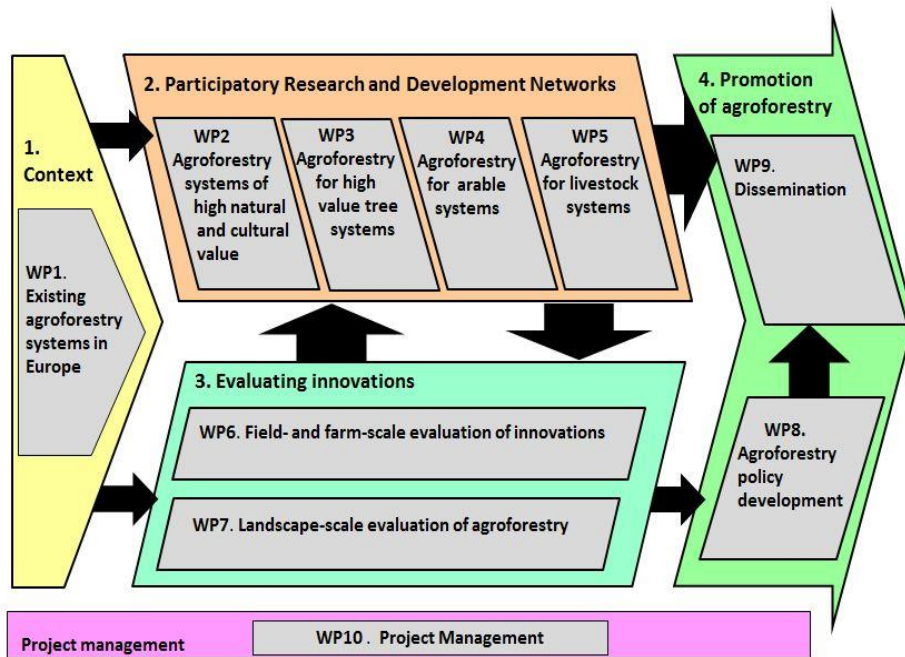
1. Context

WP1. Existing agroforestry systems in Europe

2. Participatory Research and Development Networks

WP2 Agroforestry systems of high natural and cultural value

WP3 Agroforestry for high value tree systems

WP4 Agroforestry for arable systems

WP5 Agroforestry for livestock systems

3. Evaluating innovations

WP6. Field- and farm-scale evaluation of innovations

WP7. Landscape-scale evaluation of agroforestry

4. Promotion of agroforestry

WP9. Dissemination

WP8. Agroforestry policy development

Project management

WP10 . Project Management